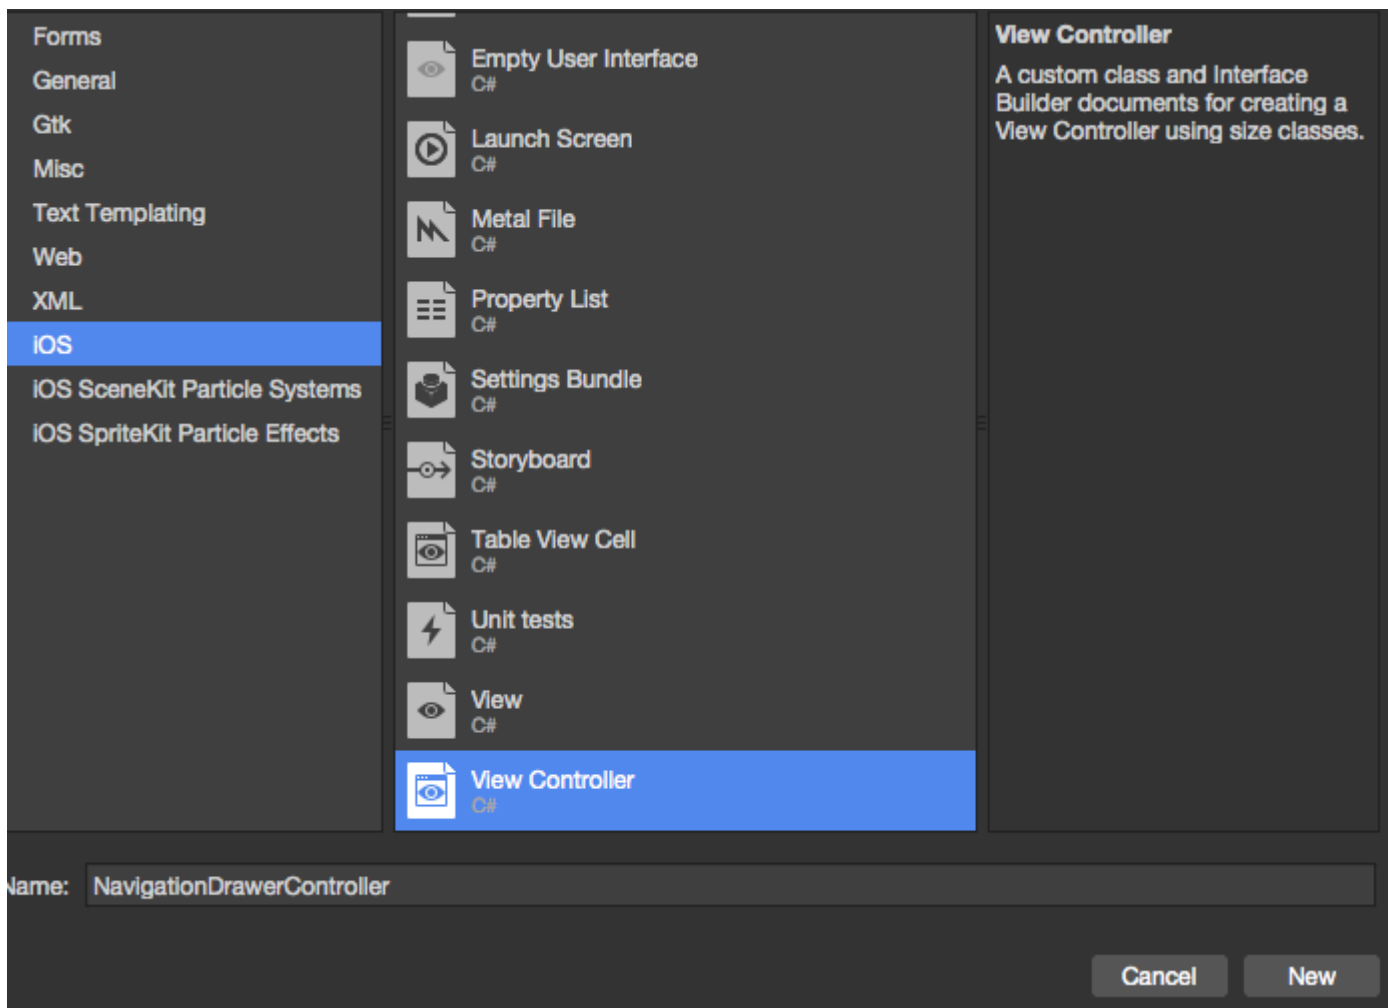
Forms
General
Gtk
Misc
Text Templating
Web
XML
iOS
iOS SceneKit Particle Systems
iOS SpriteKit Particle Effects

Empty User Interface
C#
Launch Screen
C#
Metal File
C#
Property List
C#
Settings Bundle
C#
Storyboard
C#
Table View Cell
C#
Unit tests
C#
View
C#
View Controller
C#

View Controller
A custom class and Interface Builder documents for creating a View Controller using size classes.

Name: NavigationDrawerController

Cancel New